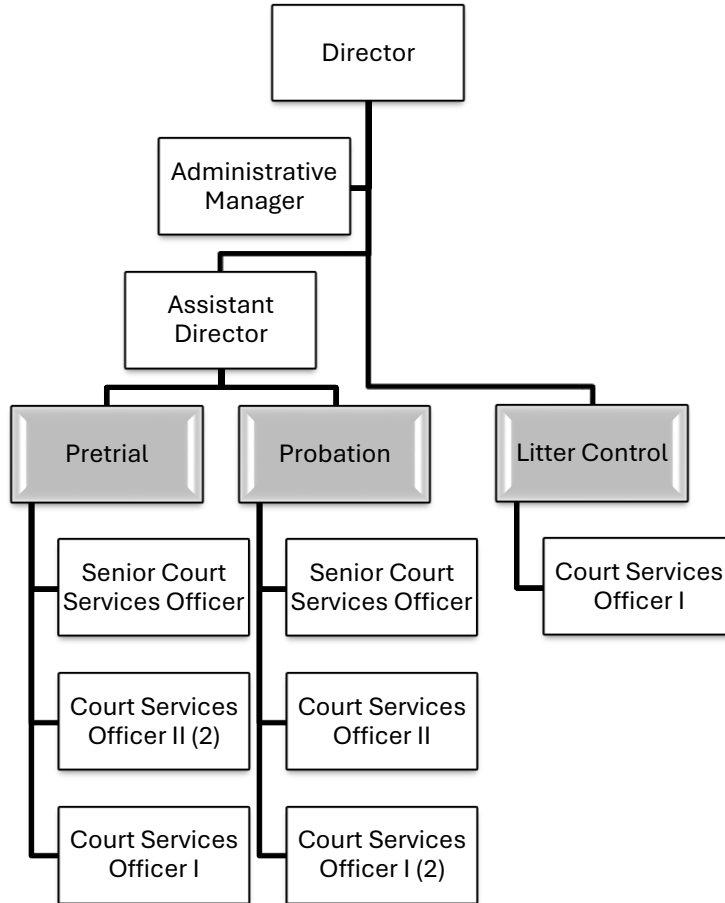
Director

Administrative Manager

Assistant Director

Pretrial

Probation

Litter Control

Senior Court Services Officer

Court Services Officer II (2)

Court Services Officer I

Senior Court Services Officer

Court Services Officer II

Court Services Officer I (2)

Court Services Officer I